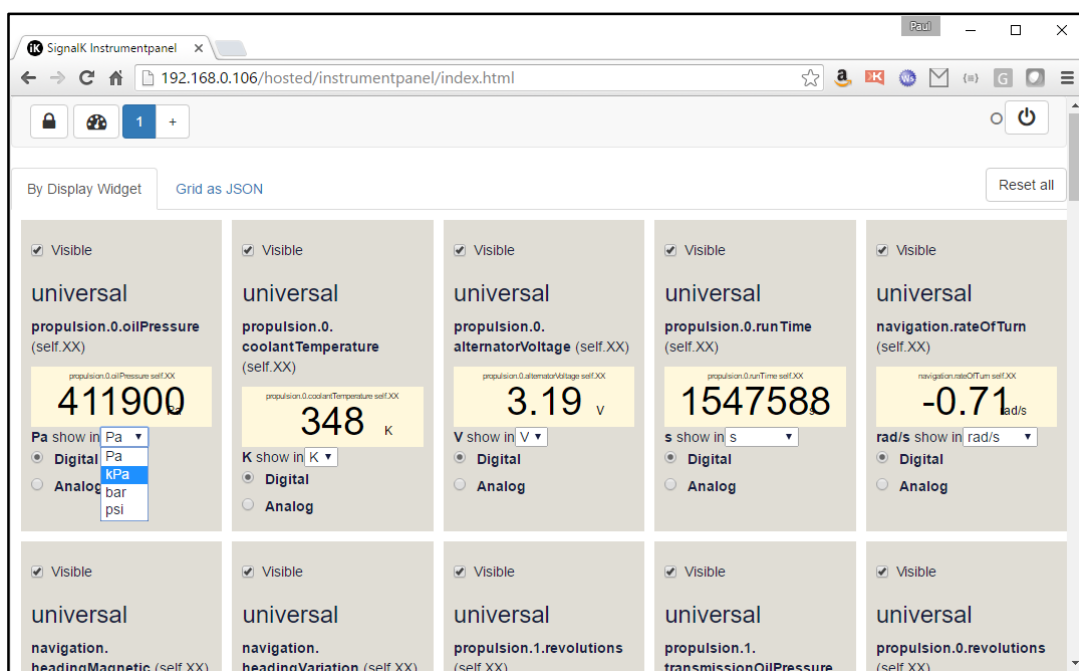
Paul

SignalK Instrumentpanel ×

192.168.0.106/hosted/instrumentpanel/index.html

1 +

By Display Widget Grid as JSON Reset all

Visible
universal
propulsion.0.oilPressure (self.XX)
propulsion.0.oilPressure self.XX
411900 Pa
Pa show in Pa
Pa
kPa
bar
psi
Digital
Analog

Visible
universal
propulsion.0.coolantTemperature (self.XX)
propulsion.0.coolantTemperature self.XX
348 K
K show in K
Digital
Analog

Visible
universal
propulsion.0.alternatorVoltage (self.XX)
propulsion.0.alternatorVoltage self.XX
3.19 V
V show in V
Digital
Analog

Visible
universal
propulsion.0.runTime (self.XX)
propulsion.0.runTime self.XX
1547588 s
s show in s
Digital
Analog

Visible
universal
navigation.rateOfTurn (self.XX)
navigation.rateOfTurn self.XX
-0.71 rad/s
rad/s show in rad/s
Digital
Analog

Visible
universal
navigation.headingMagnetic (self.XX)

Visible
universal
navigation.headingVariation (self.XX)

Visible
universal
propulsion.1.revolutions (self.XX)

Visible
universal
propulsion.1.transmissionOilPressure

Visible
universal
propulsion.0.revolutions (self.XX)